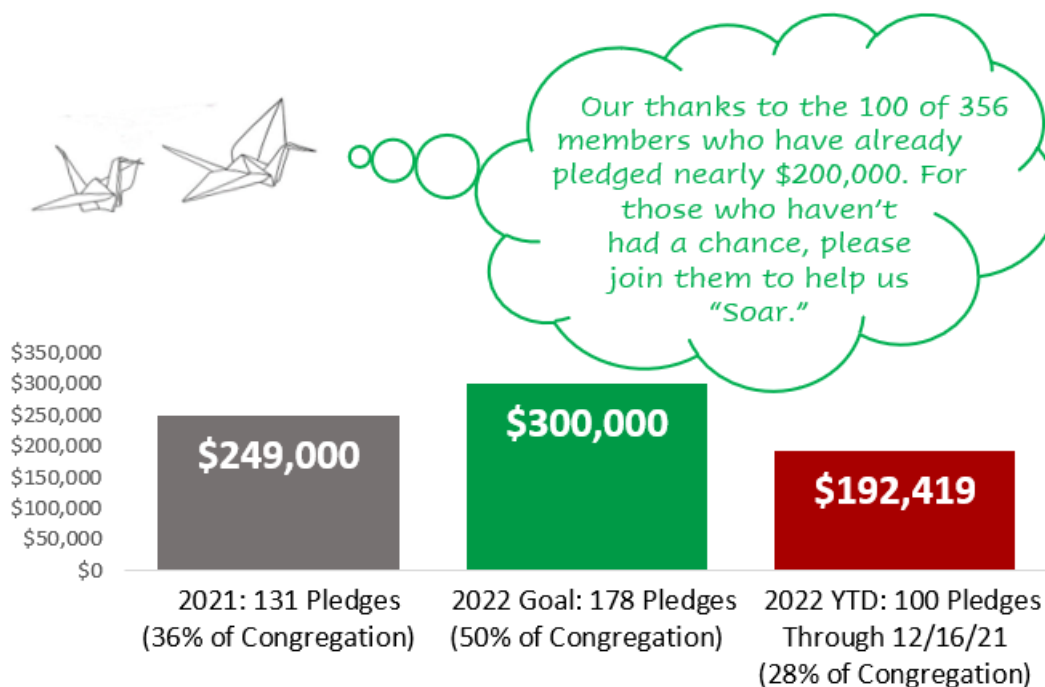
Our thanks to the 100 of 356 members who have already pledged nearly \$200,000. For those who haven't had a chance, please join them to help us "Soar."

\$350,000
\$300,000
\$250,000
\$200,000
\$150,000
\$100,000
\$50,000
\$0

\$249,000

\$300,000

\$192,419

2021: 131 Pledges (36% of Congregation)

2022 Goal: 178 Pledges (50% of Congregation)

2022 YTD: 100 Pledges Through 12/16/21 (28% of Congregation)